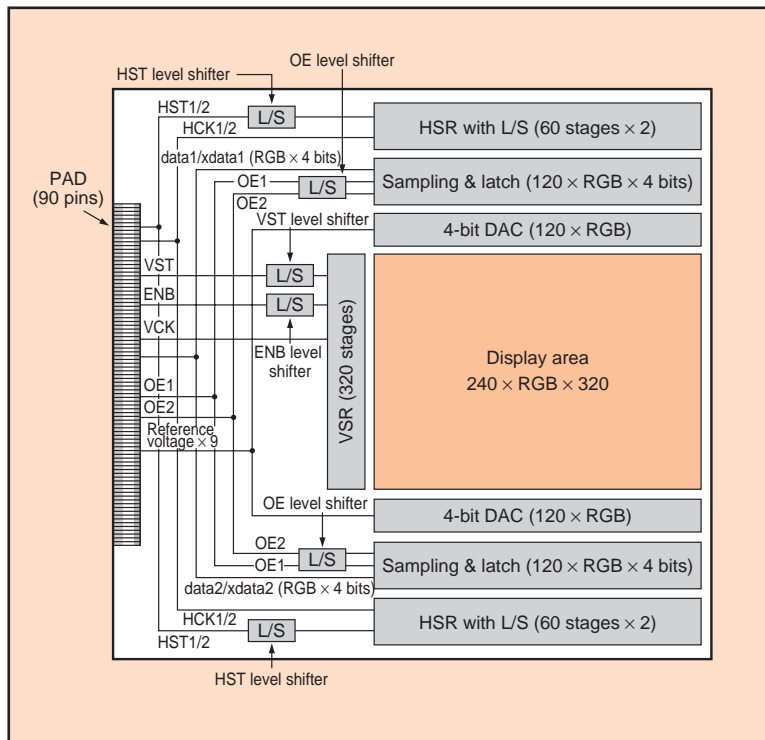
HST level shifter
OE level shifter
HST1/2
L/S
HCK1/2
HSR with L/S (60 stages $\times$ 2)
data1/xdata1 (RGB $\times$ 4 bits)
PAD (90 pins)
OE1
L/S
Sampling & latch (120 $\times$ RGB $\times$ 4 bits)
OE2
VST level shifter
4-bit DAC (120 $\times$ RGB)
VST
L/S
ENB
L/S
VCK
ENB level shifter
VSR (320 stages)
Display area
240 $\times$ RGB $\times$ 320
OE1
OE2
Reference voltage $\times$ 9
OE level shifter
4-bit DAC (120 $\times$ RGB)
OE2
L/S
OE1
Sampling & latch (120 $\times$ RGB $\times$ 4 bits)
data2/xdata2 (RGB $\times$ 4 bits)
HCK1/2
HSR with L/S (60 stages $\times$ 2)
HST1/2
L/S
HST level shifter